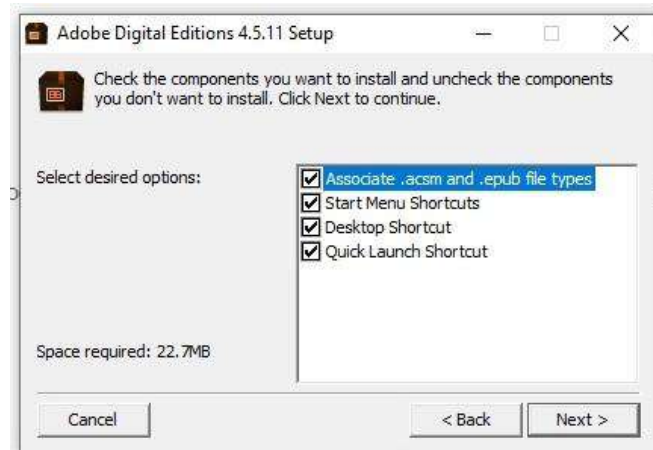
Adobe Digital Editions 4.5.11 Setup

Check the components you want to install and uncheck the components you don't want to install. Click Next to continue.

Select desired options:

Associate .acsm and .epub file types
Start Menu Shortcuts
Desktop Shortcut
Quick Launch Shortcut

Space required: 22.7MB

Cancel

< Back

Next >